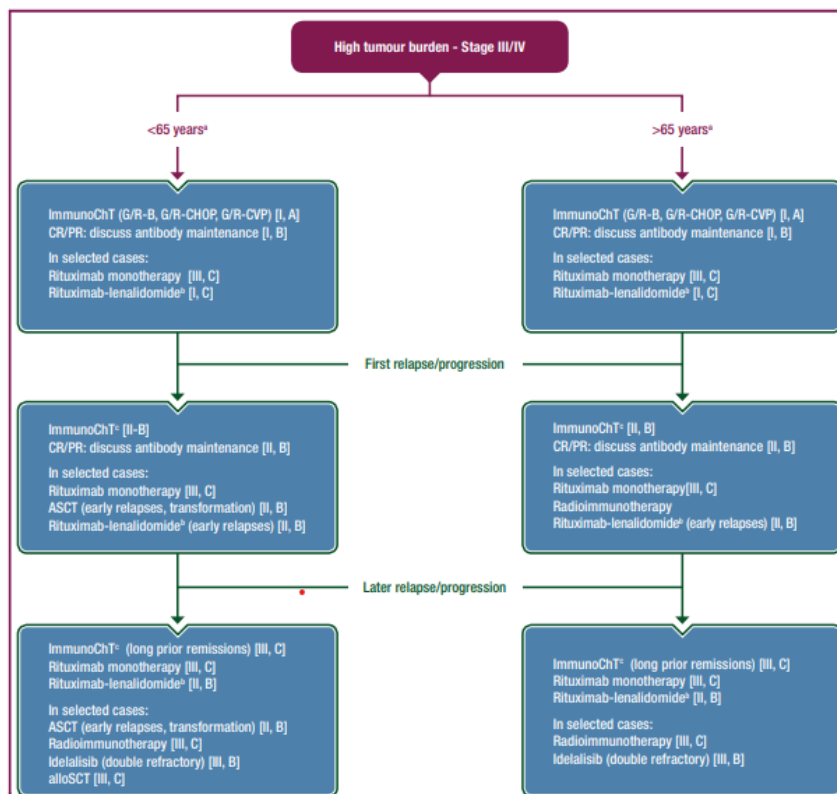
High tumour burden - Stage III/IV

<65 years$^a$

>65 years$^a$

ImmunoChT (G/R-B, G/R-CHOP, G/R-CVP) [I, A]
CR/PR: discuss antibody maintenance [I, B]
In selected cases:
Rituximab monotherapy [III, C]
Rituximab-lenalidomide$^b$ [I, C]

ImmunoChT (G/R-B, G/R-CHOP, G/R-CVP) [I, A]
CR/PR: discuss antibody maintenance [I, B]
In selected cases:
Rituximab monotherapy [III, C]
Rituximab-lenalidomide$^b$ [I, C]

First relapse/progression

ImmunoChT$^c$ [II-B]
CR/PR: discuss antibody maintenance [II, B]
In selected cases:
Rituximab monotherapy [III, C]
ASCT (early relapses, transformation) [II, B]
Rituximab-lenalidomide$^b$ (early relapses) [II, B]

ImmunoChT$^c$ [II, B]
CR/PR: discuss antibody maintenance [II, B]
In selected cases:
Rituximab monotherapy[III, C]
Radioimmunotherapy
Rituximab-lenalidomide$^b$ (early relapses) [II, B]

Later relapse/progression

ImmunoChT$^c$ (long prior remissions) [III, C]
Rituximab monotherapy [III, C]
Rituximab-lenalidomide$^b$ [II, B]
In selected cases:
ASCT (early relapses, transformation) [II, B]
Radioimmunotherapy [III, C]
Idelalisib (double refractory) [III, B]
alloSCT [III, C]

ImmunoChT$^c$ (long prior remissions) [III, C]
Rituximab monotherapy [III, C]
Rituximab-lenalidomide$^b$ [II, B]
In selected cases:
Radioimmunotherapy [III, C]
Idelalisib (double refractory) [III, B]